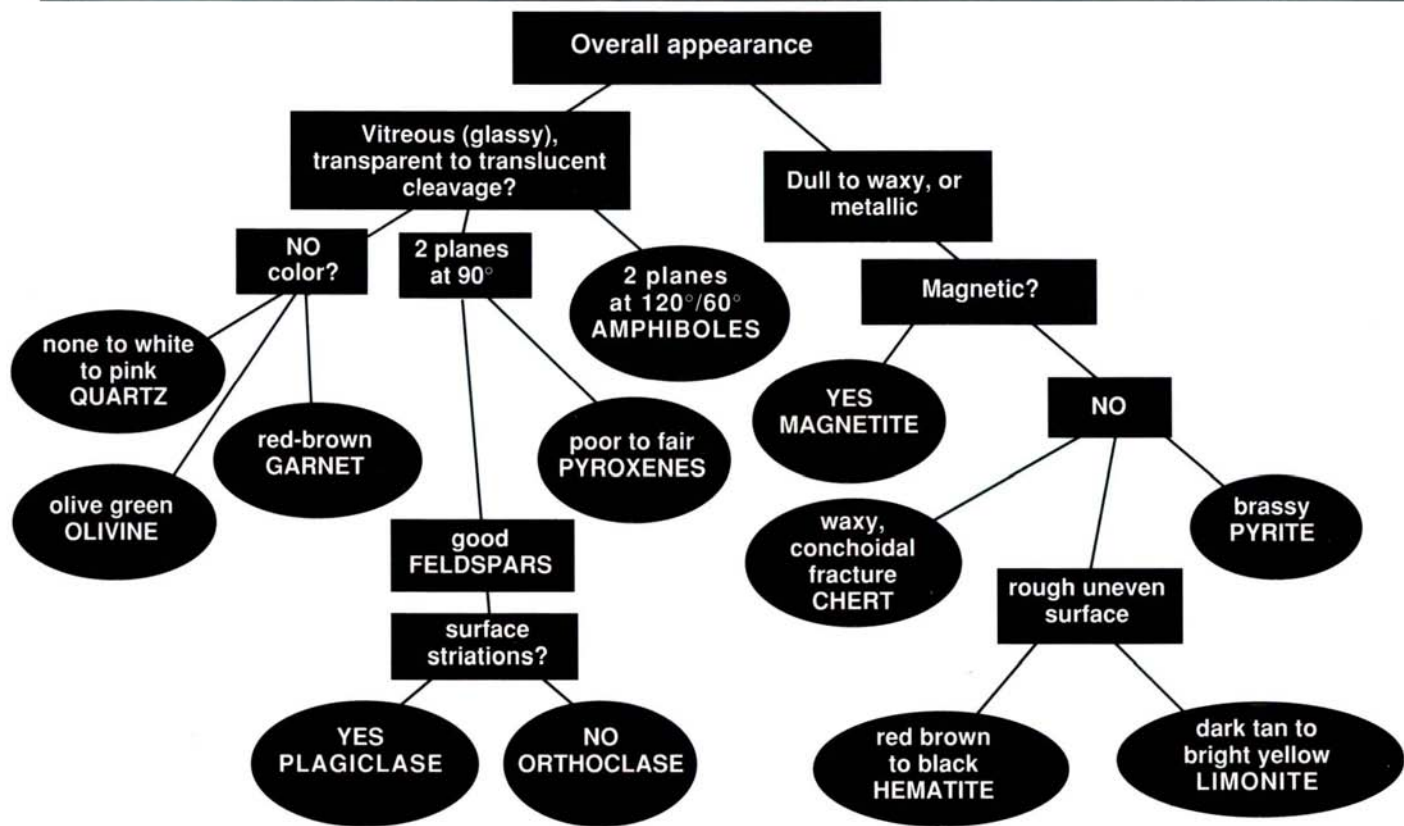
Overall appearance

Vitreous (glassy), transparent to translucent cleavage?

Dull to waxy, or metallic

NO color?

2 planes at 90°

2 planes at 120°/60° AMPHIBOLES

Magnetic?

none to white to pink QUARTZ

red-brown GARNET

olive green OLIVINE

poor to fair PYROXENES

YES MAGNETITE

NO

good FELDSPARS

surface striations?

YES PLAGICLASE

NO ORTHOCLASE

waxy, conchoidal fracture CHERT

brassy PYRITE

rough uneven surface

red brown to black HEMATITE

dark tan to bright yellow LIMONITE